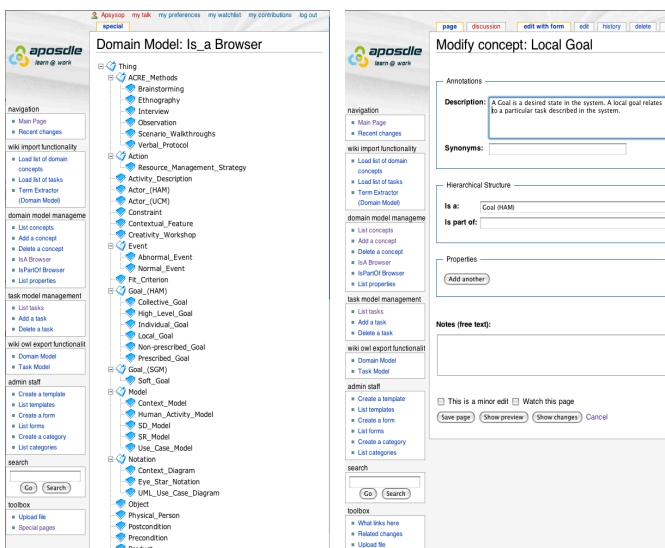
Apsysop my talk my preferences my watchlist my contributions log out

special

aposdle
learn @ work

navigation
- Main Page
- Recent changes

wiki import functionality
- Load list of domain concepts
- Load list of tasks
- Term Extractor (Domain Model)

domain model manageme
- List concepts
- Add a concept
- Delete a concept
- IsA Browser
- IsPartOf Browser
- List properties

task model management
- List tasks
- Add a task
- Delete a task

wiki owl export functionalit
- Domain Model
- Task Model

admin staff
- Create a template
- List templates
- Create a form
- List forms
- Create a category
- List categories

search
Go Search

toolbox
- Upload file
- Special pages

Domain Model: Is_a Browser

Thing
ACRE_Methods
Brainstorming
Ethnography
Interview
Observation
Scenario_Walkthroughs
Verbal_Protocol
Action
Resource_Management_Strategy
Activity_Description
Actor_(HAM)
Actor_(UCM)
Constraint
Contextual_Feature
Creativity_Workshop
Event
Abnormal_Event
Normal_Event
Fit_Criterion
Goal_(HAM)
Collective_Goal
High_Level_Goal
Individual_Goal
Local_Goal
Non-prescribed_Goal
Prescribed_Goal
Goal_(SGM)
Soft_Goal
Model
Context_Model
Human_Activity_Model
SD_Model
SR_Model
Use_Case_Model
Notation
Context_Diagram
Eye_Star_Notation
UML_Use_Case_Diagram
Object
Physical_Person
Postcondition
Precondition

page discussion edit with form edit history delete

aposdle
learn @ work

navigation
- Main Page
- Recent changes

wiki import functionality
- Load list of domain concepts
- Load list of tasks
- Term Extractor (Domain Model)

domain model manageme
- List concepts
- Add a concept
- Delete a concept
- IsA Browser
- IsPartOf Browser
- List properties

task model management
- List tasks
- Add a task
- Delete a task

wiki owl export functionalit
- Domain Model
- Task Model

admin staff
- Create a template
- List templates
- Create a form
- List forms
- Create a category
- List categories

search
Go Search

toolbox
- What links here
- Related changes
- Upload file

Modify concept: Local Goal

Annotations
Description: A Goal is a desired state in the system. A local goal relates to a particular task described in the system.
Synonyms:

Hierarchical Structure
Is a: Goal (HAM)
Is part of:

Properties
Add another

Notes (free text):

This is a minor edit Watch this page
Save page Show preview Show changes Cancel